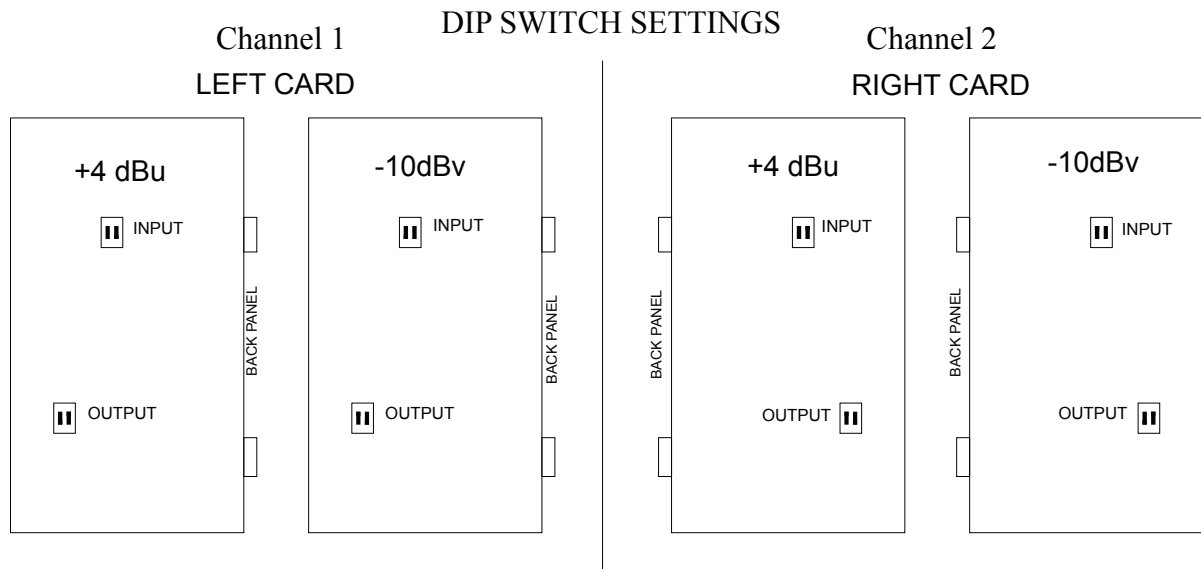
DIP SWITCH SETTINGS

Channel 1

LEFT CARD

+4 dBu

INPUT

OUTPUT

BACK PANEL

-10dBv

INPUT

OUTPUT

BACK PANEL

Channel 2

RIGHT CARD

BACK PANEL

+4 dBu

INPUT

OUTPUT

BACK PANEL

-10dBv

INPUT

OUTPUT